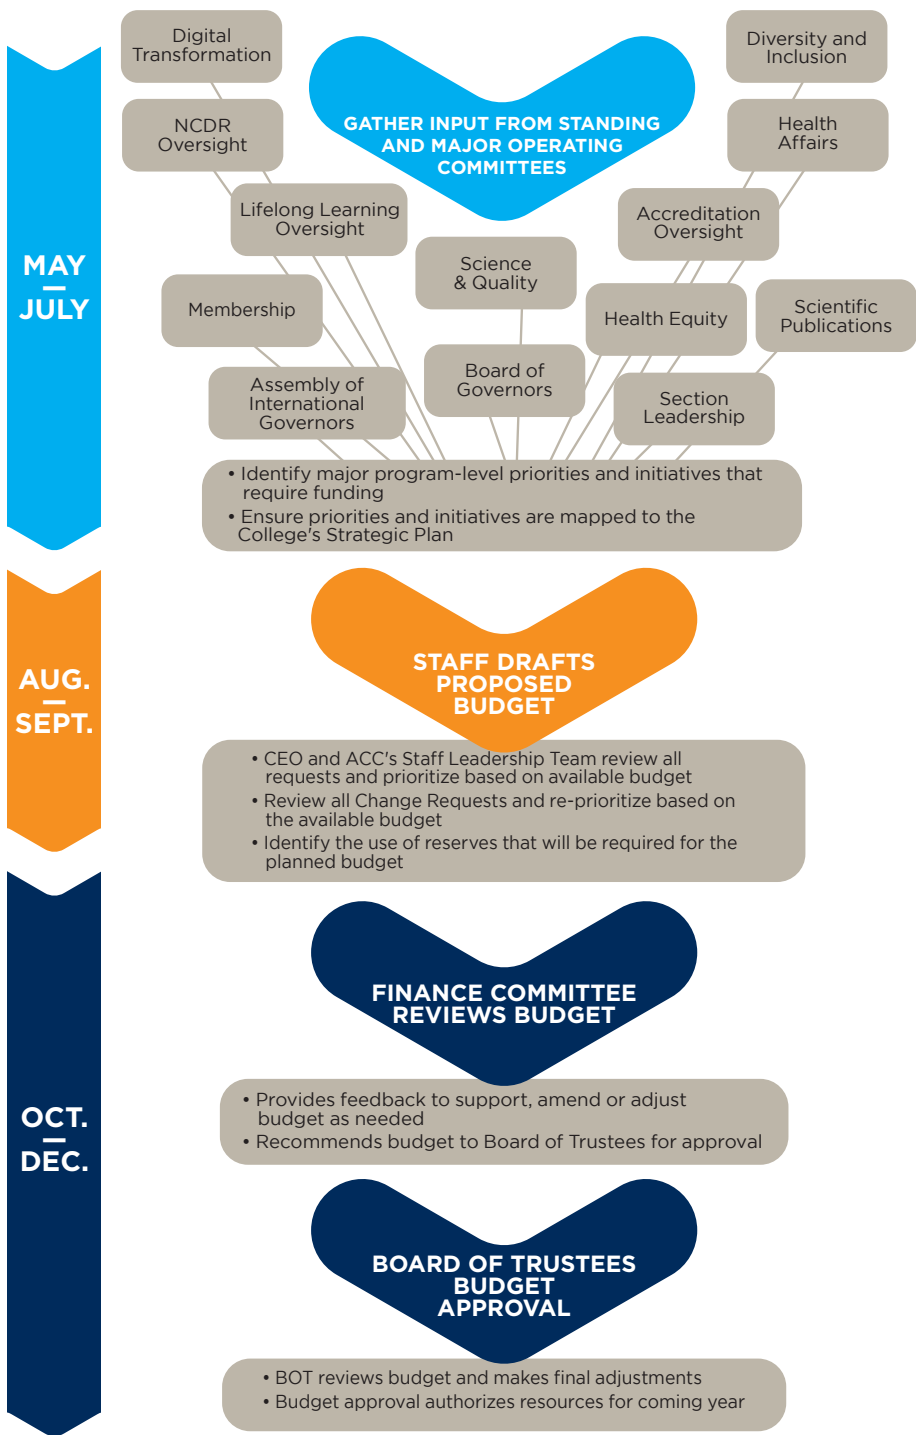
MAY
—
JULY

Digital Transformation

Diversity and Inclusion

GATHER INPUT FROM STANDING AND MAJOR OPERATING COMMITTEES

NCDR Oversight

Health Affairs

Lifelong Learning Oversight

Accreditation Oversight

Science & Quality

Membership

Health Equity

Scientific Publications

Board of Governors

Assembly of International Governors

Section Leadership

• Identify major program-level priorities and initiatives that require funding
• Ensure priorities and initiatives are mapped to the College's Strategic Plan

AUG.
—
SEPT.

STAFF DRAFTS PROPOSED BUDGET

• CEO and ACC's Staff Leadership Team review all requests and prioritize based on available budget
• Review all Change Requests and re-prioritize based on the available budget
• Identify the use of reserves that will be required for the planned budget

OCT.
—
DEC.

FINANCE COMMITTEE REVIEWS BUDGET

• Provides feedback to support, amend or adjust budget as needed
• Recommends budget to Board of Trustees for approval

BOARD OF TRUSTEES BUDGET APPROVAL

• BOT reviews budget and makes final adjustments
• Budget approval authorizes resources for coming year